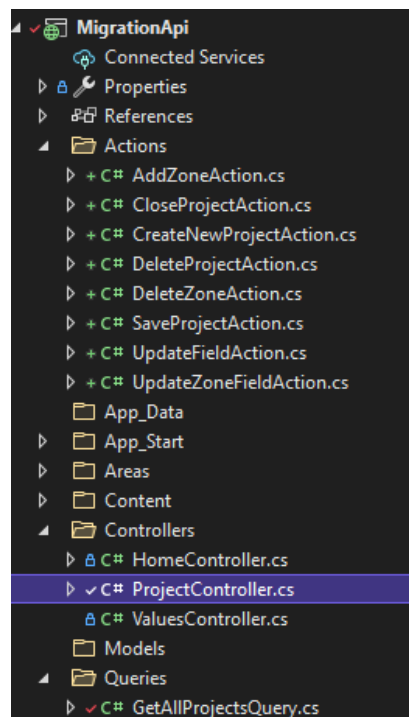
MigrationApi
Connected Services
Properties
References
Actions
C# AddZoneAction.cs
C# CloseProjectAction.cs
C# CreateNewProjectAction.cs
C# DeleteProjectAction.cs
C# DeleteZoneAction.cs
C# SaveProjectAction.cs
C# UpdateFieldAction.cs
C# UpdateZoneFieldAction.cs
App_Data
App_Start
Areas
Content
Controllers
C# HomeController.cs
C# ProjectController.cs
C# ValuesController.cs
Models
Queries
C# GetAllProjectsQuery.cs